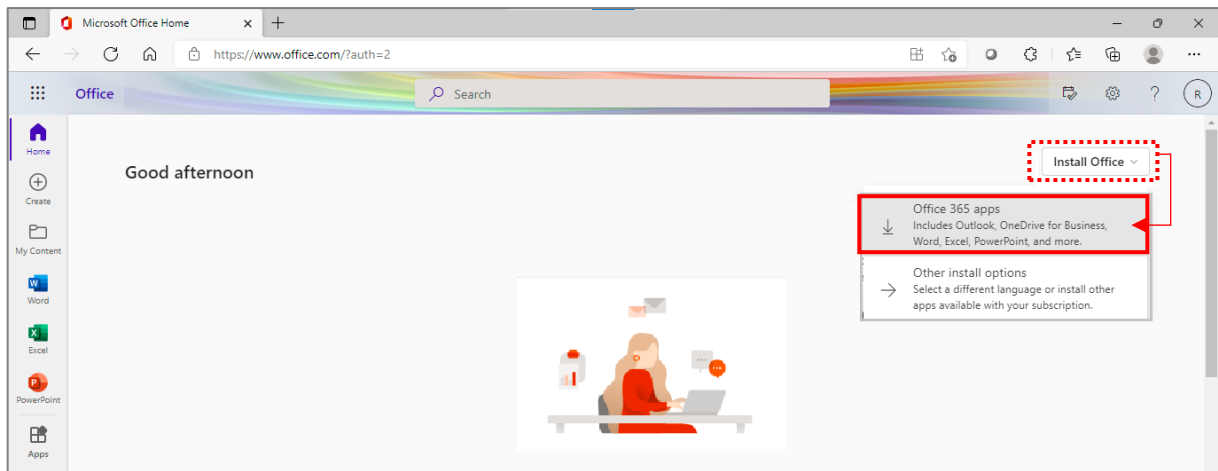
Microsoft Office Home

https://www.office.com/?auth=2

Office

Search

R

Home

Create

My Content

Word

Excel

PowerPoint

Apps

Good afternoon

Install Office

Office 365 apps
Includes Outlook, OneDrive for Business, Word, Excel, PowerPoint, and more.

Other install options
Select a different language or install other apps available with your subscription.